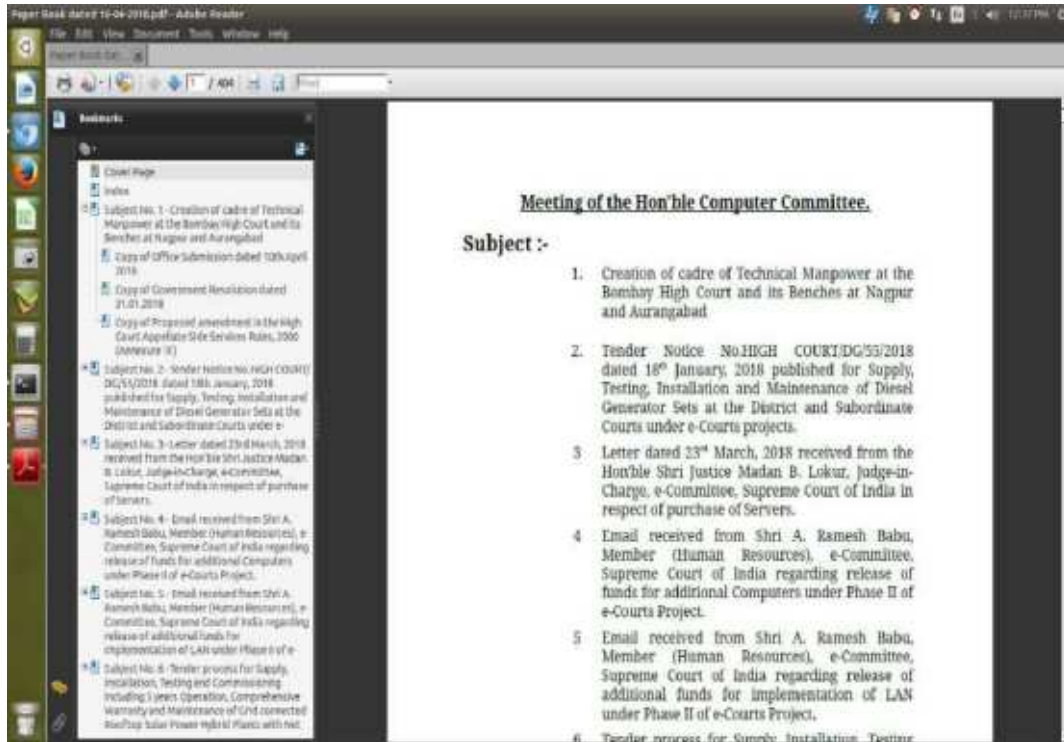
Paper Book dated 16-04-2018.pdf - Adobe Reader

File Edit View Document Tools Window Help

Paper Book dat... ×

1 / 404

Bookmarks

Cover Page

Index

Subject No. 1 - Creation of cadre of Technical Manpower at the Bombay High Court and its Benches at Nagpur and Aurangabad

Copy of Office Submission dated 10th April 2018

Copy of Government Resolution dated 31.01.2018

Copy of Proposed amendment in the High Court Appellate Side Services Rules, 2000 (Annexure 'A')

Subject No. 2 - Tender Notice No. HIGH COURT/DG/55/2018 dated 18th January, 2018 published for Supply, Testing, Installation and Maintenance of Diesel Generator Sets at the District and Subordinate Courts under e-

Subject No. 3 - Letter dated 23rd March, 2018 received from the Hon'ble Shri Justice Madan B. Lokur, Judge-in-Charge, e-Committee, Supreme Court of India in respect of purchase of Servers.

Subject No. 4 - Email received from Shri A. Ramesh Babu, Member (Human Resources), e-Committee, Supreme Court of India regarding release of funds for additional Computers under Phase II of e-Courts Project.

Subject No. 5 - Email received from Shri A. Ramesh Babu, Member (Human Resources), e-Committee, Supreme Court of India regarding release of additional funds for implementation of LAN under Phase II of e-

Subject No. 6 - Tender process for Supply, Installation, Testing and Commissioning including 5 years Operation, Comprehensive Warranty and Maintenance of Grid connected RoofTop Solar Power Hybrid Plants with net

Meeting of the Hon'ble Computer Committee.

Subject :-

1. Creation of cadre of Technical Manpower at the Bombay High Court and its Benches at Nagpur and Aurangabad

2. Tender Notice No.HIGH COURT/DG/55/2018 dated 18th January, 2018 published for Supply, Testing, Installation and Maintenance of Diesel Generator Sets at the District and Subordinate Courts under e-Courts projects.

3 Letter dated 23rd March, 2018 received from the Hon'ble Shri Justice Madan B. Lokur, Judge-in-Charge, e-Committee, Supreme Court of India in respect of purchase of Servers.

4 Email received from Shri A. Ramesh Babu, Member (Human Resources), e-Committee, Supreme Court of India regarding release of funds for additional Computers under Phase II of e-Courts Project.

5 Email received from Shri A. Ramesh Babu, Member (Human Resources), e-Committee, Supreme Court of India regarding release of additional funds for implementation of LAN under Phase II of e-Courts Project.

6 Tender process for Supply, Installation, Testing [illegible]